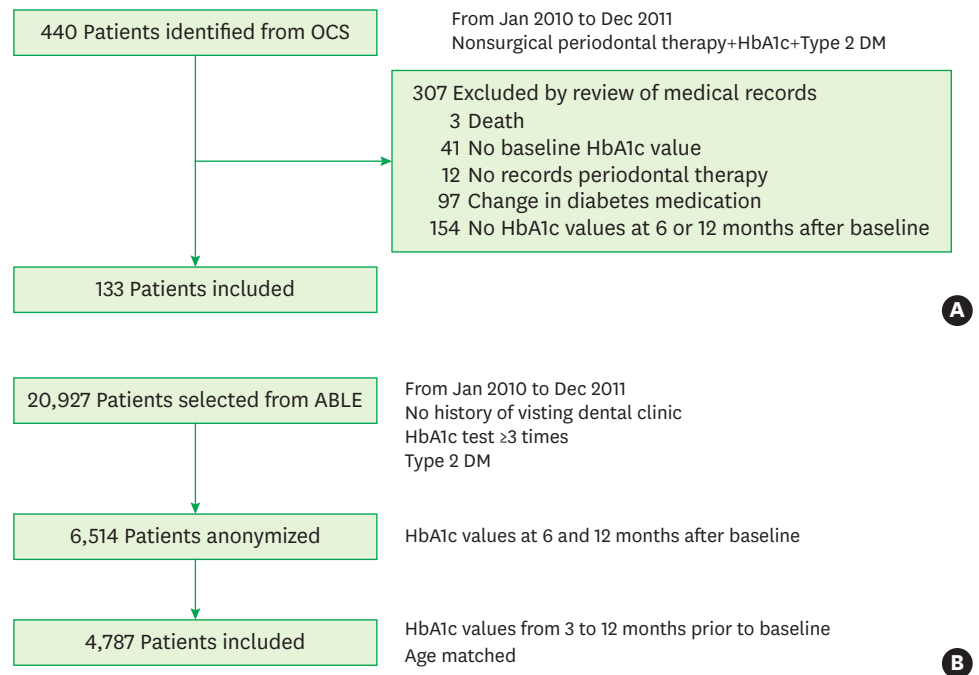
440 Patients identified from OCS

From Jan 2010 to Dec 2011
Nonsurgical periodontal therapy+HbA1c+Type 2 DM

307 Excluded by review of medical records
3 Death
41 No baseline HbA1c value
12 No records periodontal therapy
97 Change in diabetes medication
154 No HbA1c values at 6 or 12 months after baseline

133 Patients included

A

20,927 Patients selected from ABLE

From Jan 2010 to Dec 2011
No history of visting dental clinic
HbA1c test ≥3 times
Type 2 DM

6,514 Patients anonymized

HbA1c values at 6 and 12 months after baseline

4,787 Patients included

HbA1c values from 3 to 12 months prior to baseline
Age matched

B